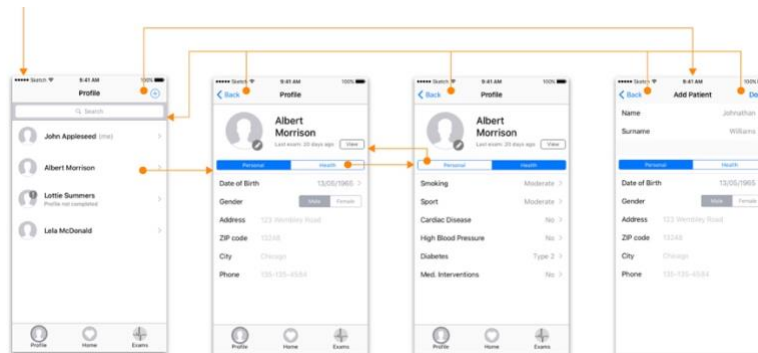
••••• Sketch 9:41 AM 100%
Profile
Search
John Appleseed (me)
Albert Morrison
Lottie Summers
Profile not completed
Lela McDonald
Profile Home Exams

••••• Sketch 9:41 AM 100%
Back Profile
Albert Morrison
Last exam: 20 days ago
View
Personal Health
Date of Birth 13/05/1965
Gender Male Female
Address 123 Wembley Road
ZIP code 13245
City Chicago
Phone 135-135-4584
Profile Home Exams

••••• Sketch 9:41 AM 100%
Back Profile
Albert Morrison
Last exam: 20 days ago
View
Personal Health
Smoking Moderate
Sport Moderate
Cardiac Disease No
High Blood Pressure No
Diabetes Type 2
Med. Interventions No
Profile Home Exams

••••• Sketch 9:41 AM 100%
Back Add Patient Do
Name Johnathan
Surname Williams
Personal Health
Date of Birth 13/05/1965
Gender Male Female
Address 123 Wembley Road
ZIP code 13245
City Chicago
Phone 135-135-4584